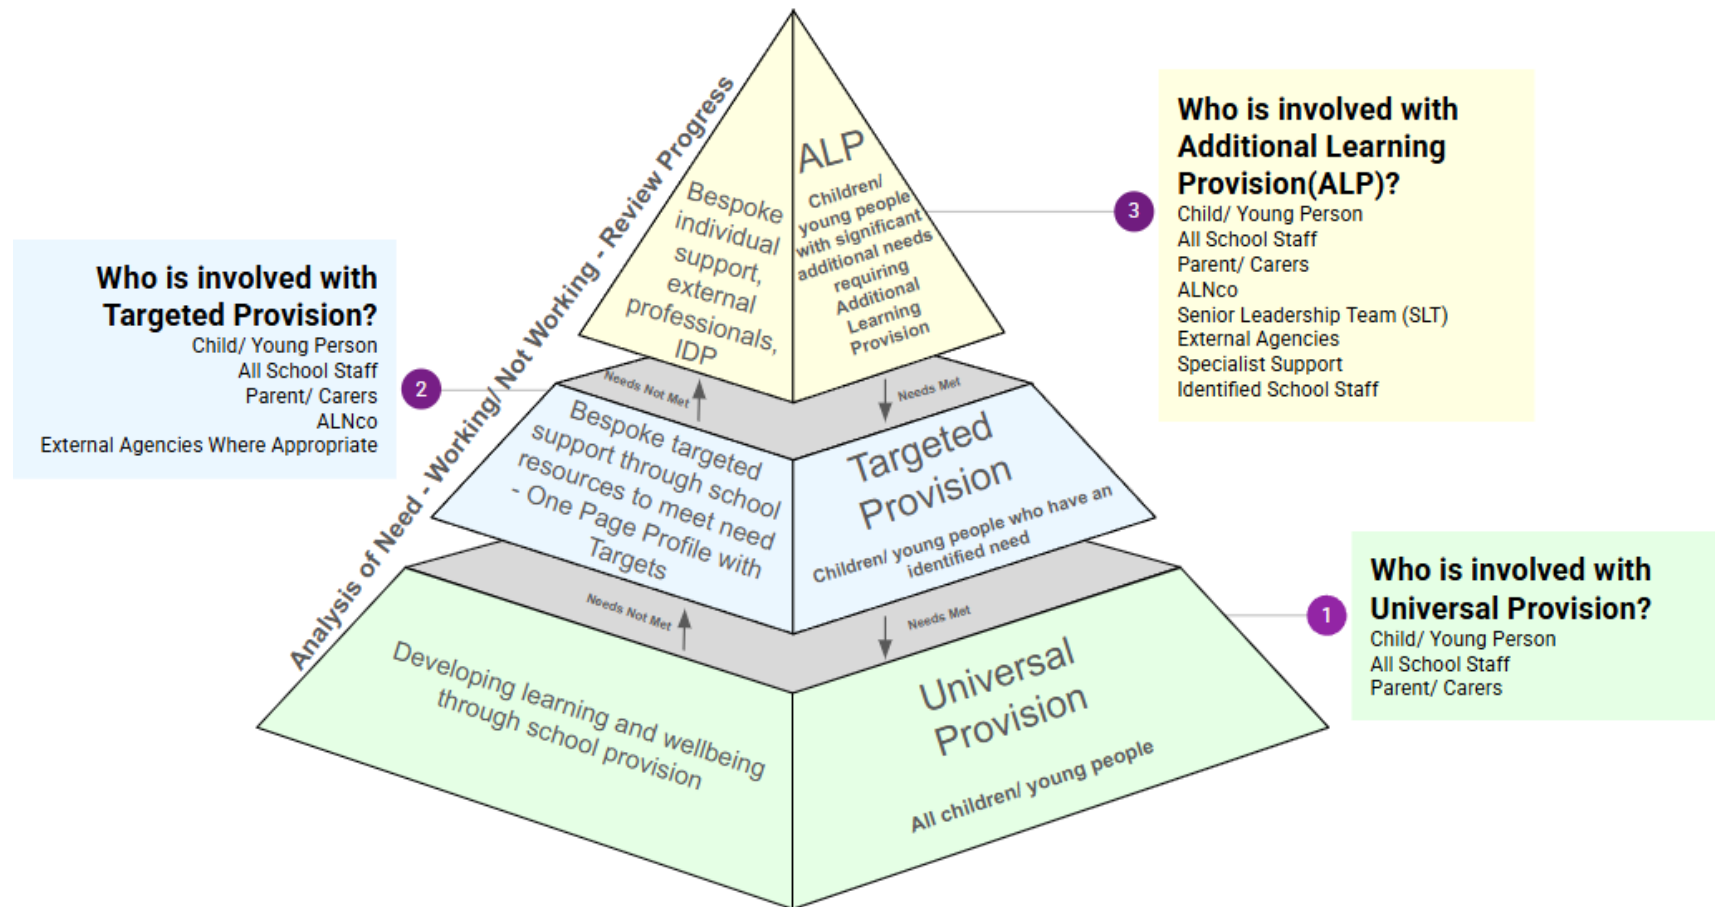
Analysis of Need - Working/ Not Working - Review Progress

Bespoke individual support, external professionals, IDP

ALP

Children/ young people with significant additional needs requiring Additional Learning Provision

3

Who is involved with Additional Learning Provision(ALP)?

Child/ Young Person
All School Staff
Parent/ Carers
ALNco
Senior Leadership Team (SLT)
External Agencies
Specialist Support
Identified School Staff

Who is involved with Targeted Provision?

Child/ Young Person
All School Staff
Parent/ Carers
ALNco
External Agencies Where Appropriate

2

Needs Not Met

Needs Met

Bespoke targeted support through school resources to meet need - One Page Profile with Targets

Targeted Provision

Children/ young people who have an identified need

Needs Not Met

Needs Met

Who is involved with Universal Provision?

Child/ Young Person
All School Staff
Parent/ Carers

1

Developing learning and wellbeing through school provision

Universal Provision

All children/ young people